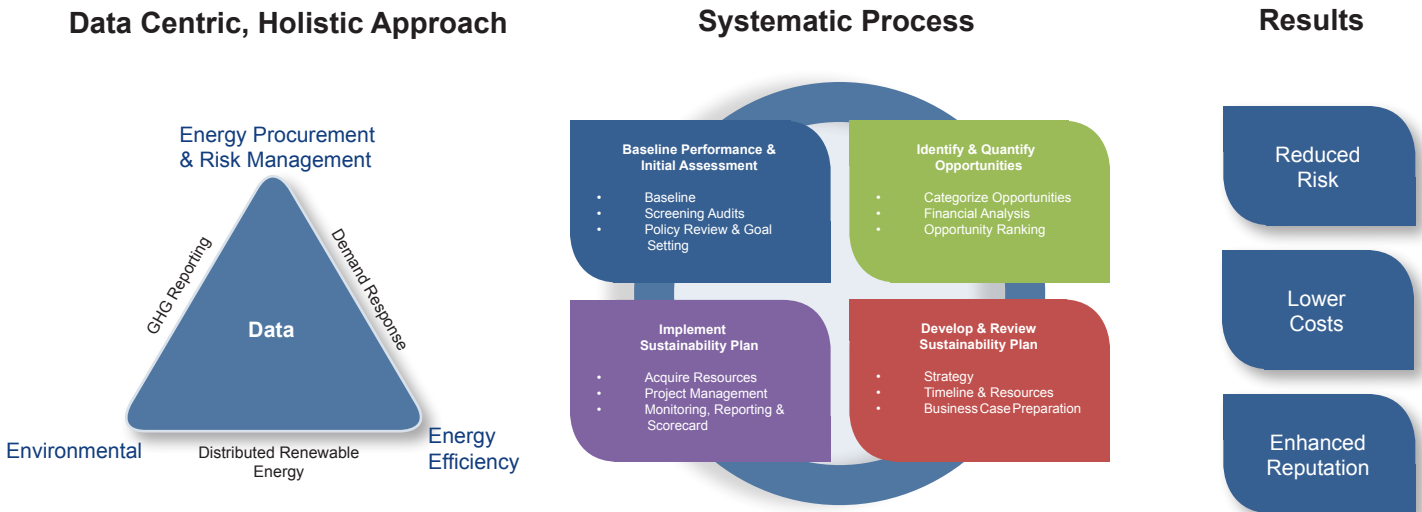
Data Centric, Holistic Approach

Energy Procurement & Risk Management

GHG Reporting

Demand Response

Data

Environmental

Distributed Renewable Energy

Energy Efficiency

Systematic Process

Baseline Performance & Initial Assessment

- Baseline
- Screening Audits
- Policy Review & Goal Setting

Identify & Quantify Opportunities

- Categorize Opportunities
- Financial Analysis
- Opportunity Ranking

Implement Sustainability Plan

- Acquire Resources
- Project Management
- Monitoring, Reporting & Scorecard

Develop & Review Sustainability Plan

- Strategy
- Timeline & Resources
- Business Case Preparation

Results

Reduced Risk

Lower Costs

Enhanced Reputation